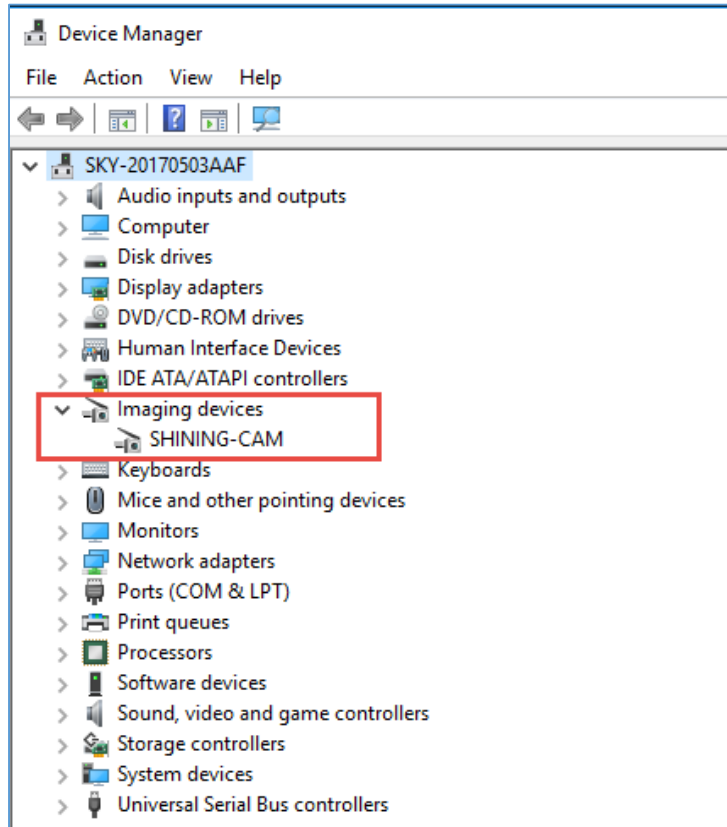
Device Manager

File Action View Help

SKY-20170503AAF
Audio inputs and outputs
Computer
Disk drives
Display adapters
DVD/CD-ROM drives
Human Interface Devices
IDE ATA/ATAPI controllers
Imaging devices
SHINING-CAM
Keyboards
Mice and other pointing devices
Monitors
Network adapters
Ports (COM & LPT)
Print queues
Processors
Software devices
Sound, video and game controllers
Storage controllers
System devices
Universal Serial Bus controllers